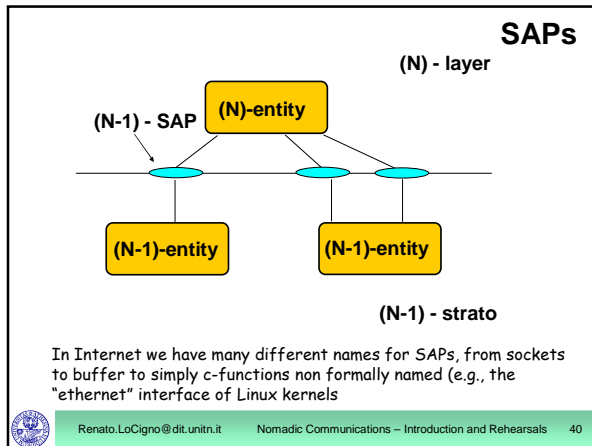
SAPs

(N) - layer

(N)-entity

(N-1) - SAP

(N-1)-entity

(N-1)-entity

(N-1) - strato

In Internet we have many different names for SAPs, from sockets to buffer to simply c-functions non formally named (e.g., the "ethernet" interface of Linux kernels

Renato.LoCigno@dit.unitn.it Nomadic Communications – Introduction and Rehearsals 40